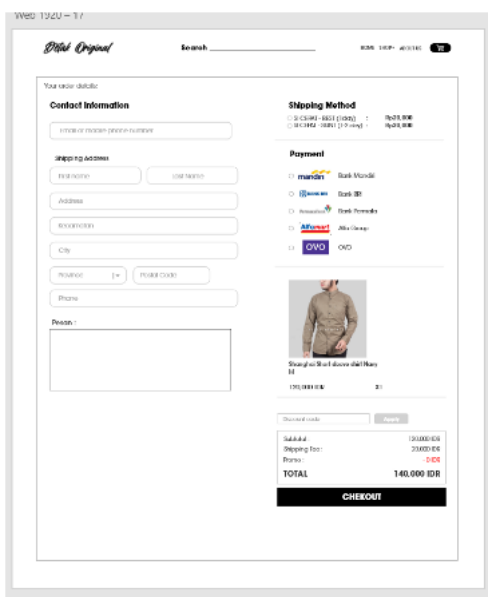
Web 1920 – 17

Detail Original

Search

HOME SHOP ABOUT US

Your order details

Contact Information

Email or mobile phone number

Shipping Address

First Name

Last Name

Address

Kecamatan

City

Province

Postal Code

Phone

Pesan :

Shipping Method

○ JNE REG (1 day) : Rp20,000
○ JNE REG (1-2 day) : Rp20,000

Payment

○ mandiri Bank Mandiri

○ BRI Bank BRI

○ Bank Permata

○ Alfamart Alfa Group

○ OVO OVO

Shanghai Short sleeve shirt Navy M

120,000 IDR 1x

Discount code

Apply

Subtotal : 120,000 IDR
Shipping fee : 20,000 IDR
Promo : 0 IDR
TOTAL 140,000 IDR

CHEKOUT